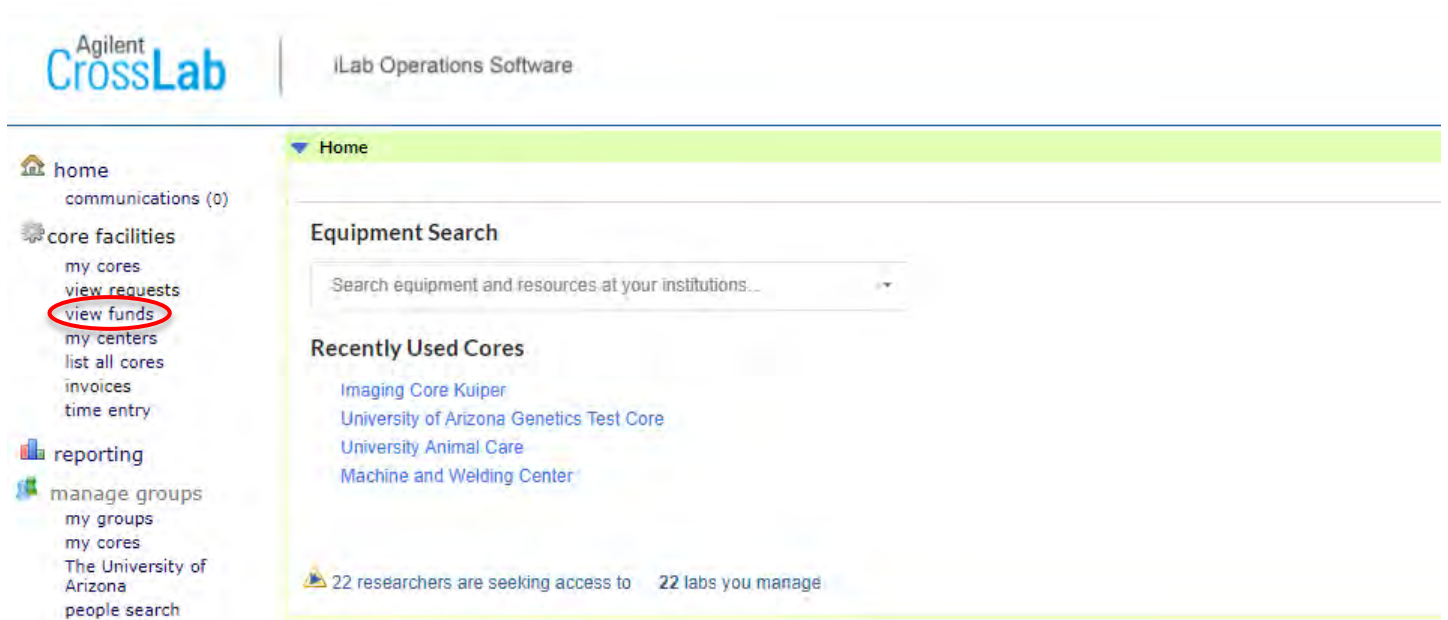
Agilent CrossLab

iLab Operations Software

home
communications (0)
core facilities
my cores
view requests
view funds
my centers
list all cores
invoices
time entry
reporting
manage groups
my groups
my cores
The University of Arizona
people search

Home

Equipment Search

Search equipment and resources at your institutions...

Recently Used Cores

Imaging Core Kuiper
University of Arizona Genetics Test Core
University Animal Care
Machine and Welding Center

22 researchers are seeking access to 22 labs you manage